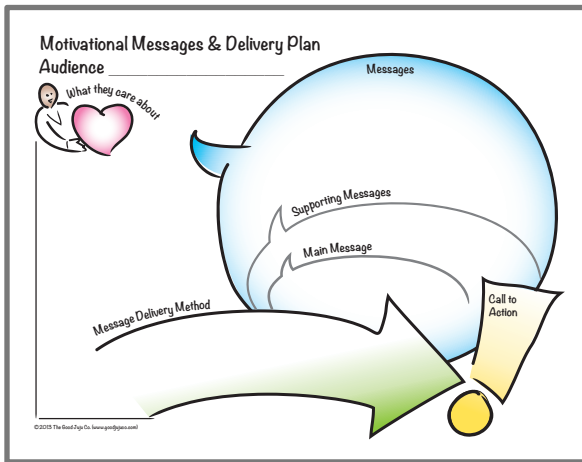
Motivational Messages & Delivery Plan
Audience ____________________

What they care about

Messages

Supporting Messages

Main Message

Message Delivery Method

Call to Action

©2013 The Good-Juju Co. (www.goodjujuco.com)